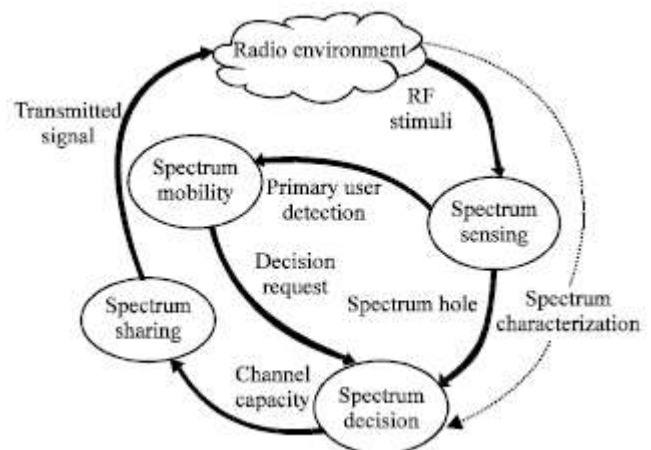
Radio environment

Transmitted signal

RF stimuli

Spectrum mobility

Primary user detection

Spectrum sensing

Decision request

Spectrum sharing

Spectrum hole

Spectrum characterization

Channel capacity

Spectrum decision